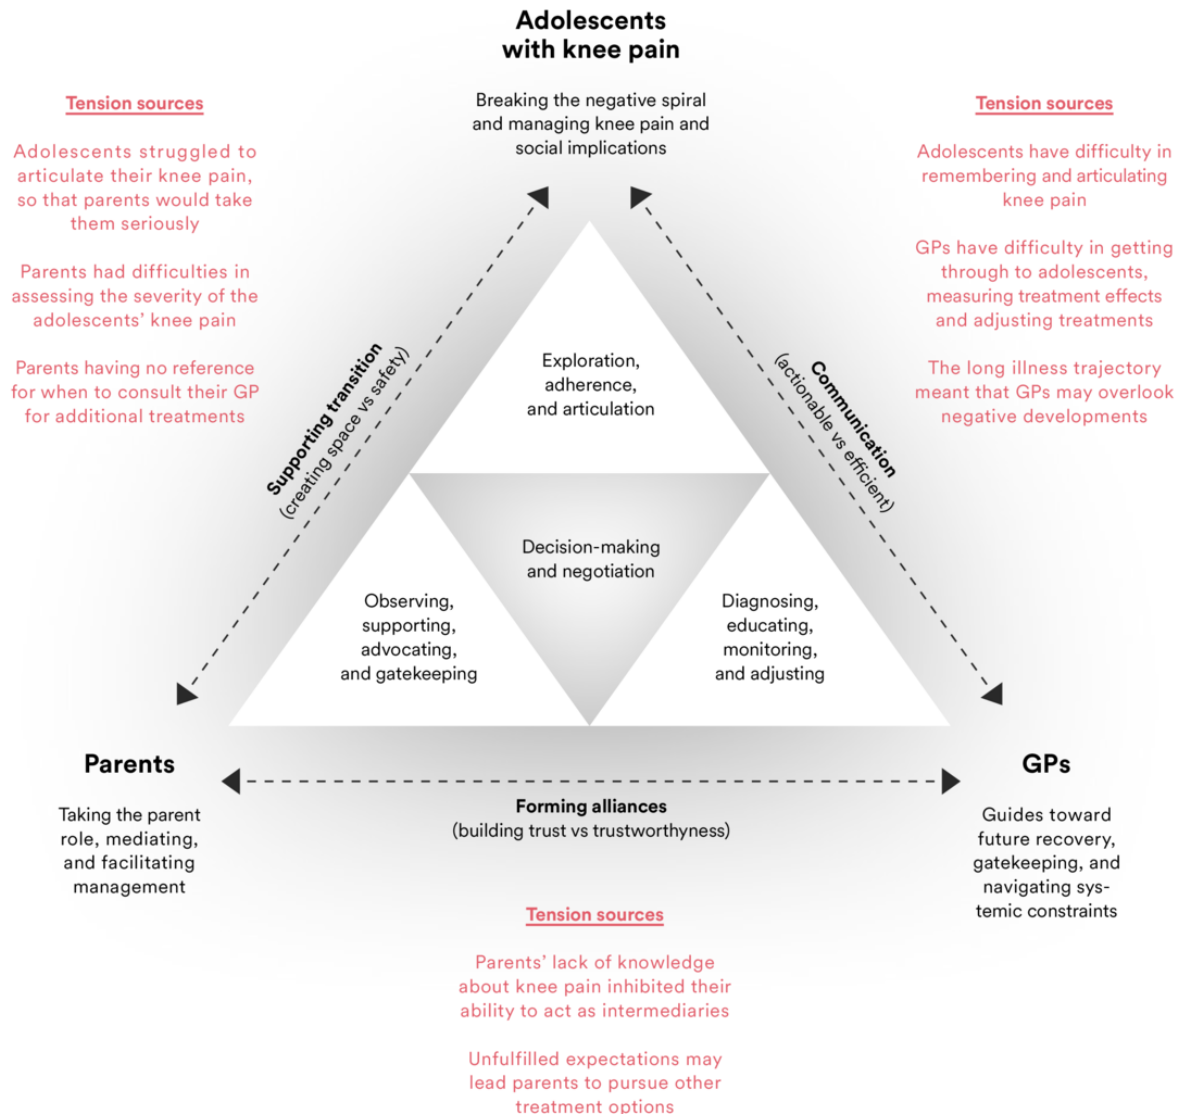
Adolescents with knee pain

Breaking the negative spiral and managing knee pain and social implications

Tension sources

Adolescents struggled to articulate their knee pain, so that parents would take them seriously

Parents had difficulties in assessing the severity of the adolescents' knee pain

Parents having no reference for when to consult their GP for additional treatments

Tension sources

Adolescents have difficulty in remembering and articulating knee pain

GPs have difficulty in getting through to adolescents, measuring treatment effects and adjusting treatments

The long illness trajectory meant that GPs may overlook negative developments

Supporting transition
(creating space vs safety)

Communication
(actionable vs efficient)

Exploration, adherence, and articulation

Decision-making and negotiation

Observing, supporting, advocating, and gatekeeping

Diagnosing, educating, monitoring, and adjusting

Parents

Taking the parent role, mediating, and facilitating management

Forming alliances
(building trust vs trustworthyness)

GPs

Guides toward future recovery, gatekeeping, and navigating systemic constraints

Tension sources

Parents' lack of knowledge about knee pain inhibited their ability to act as intermediaries

Unfulfilled expectations may lead parents to pursue other treatment options